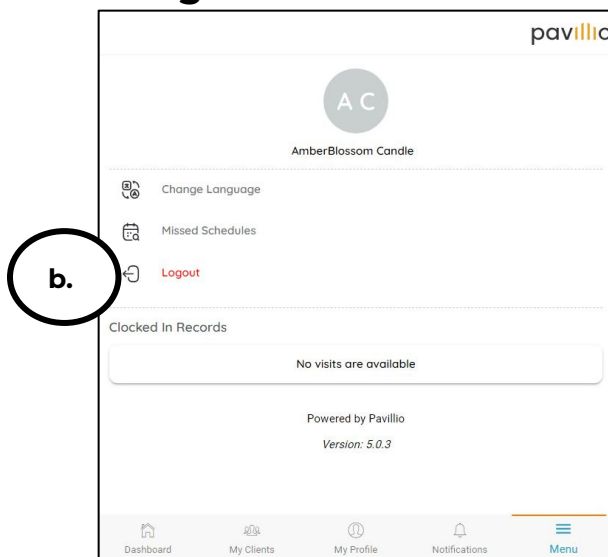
pavillio

A C

AmberBlossom Candle

Change Language

Missed Schedules

b.

Logout

Clocked In Records

No visits are available

Powered by Pavillio

Version: 5.0.3

Dashboard My Clients My Profile Notifications Menu